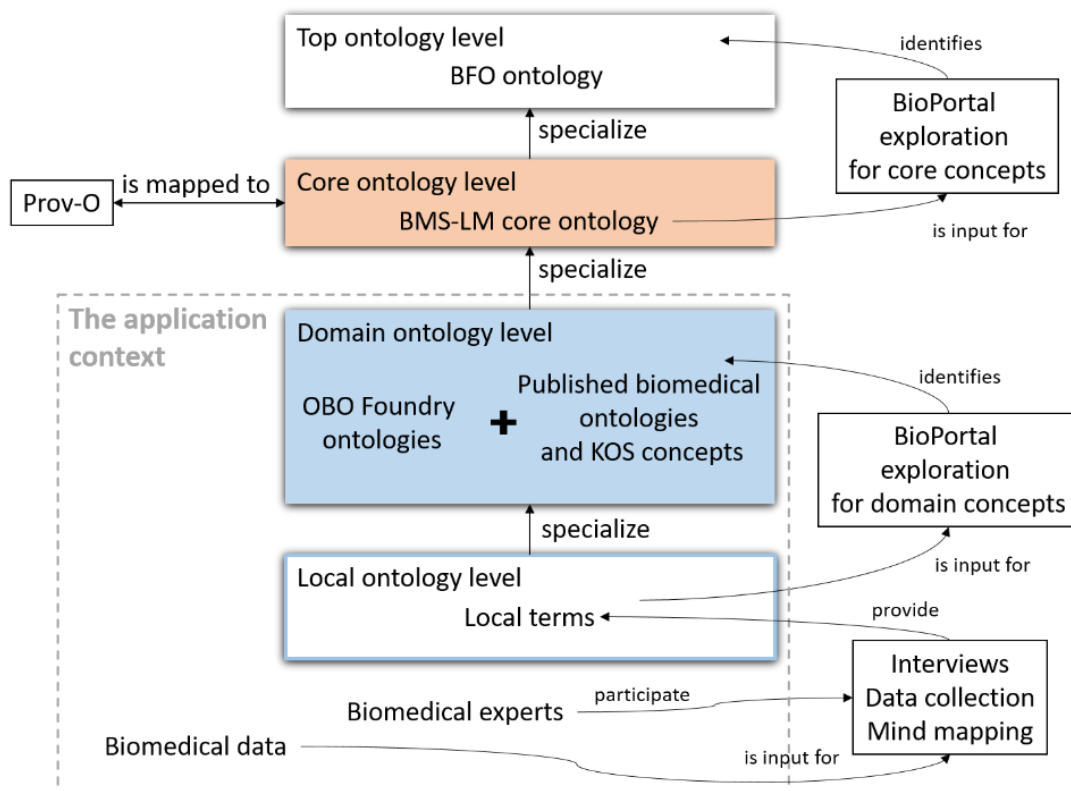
Top ontology level
BFO ontology

identifies

BioPortal exploration for core concepts

specialize

Prov-O

is mapped to

Core ontology level
BMS-LM core ontology

is input for

specialize

The application context

Domain ontology level

OBO Foundry ontologies

+

Published biomedical ontologies and KOS concepts

identifies

BioPortal exploration for domain concepts

specialize

Local ontology level
Local terms

is input for

provide

Interviews
Data collection
Mind mapping

participate

Biomedical experts

Biomedical data

is input for